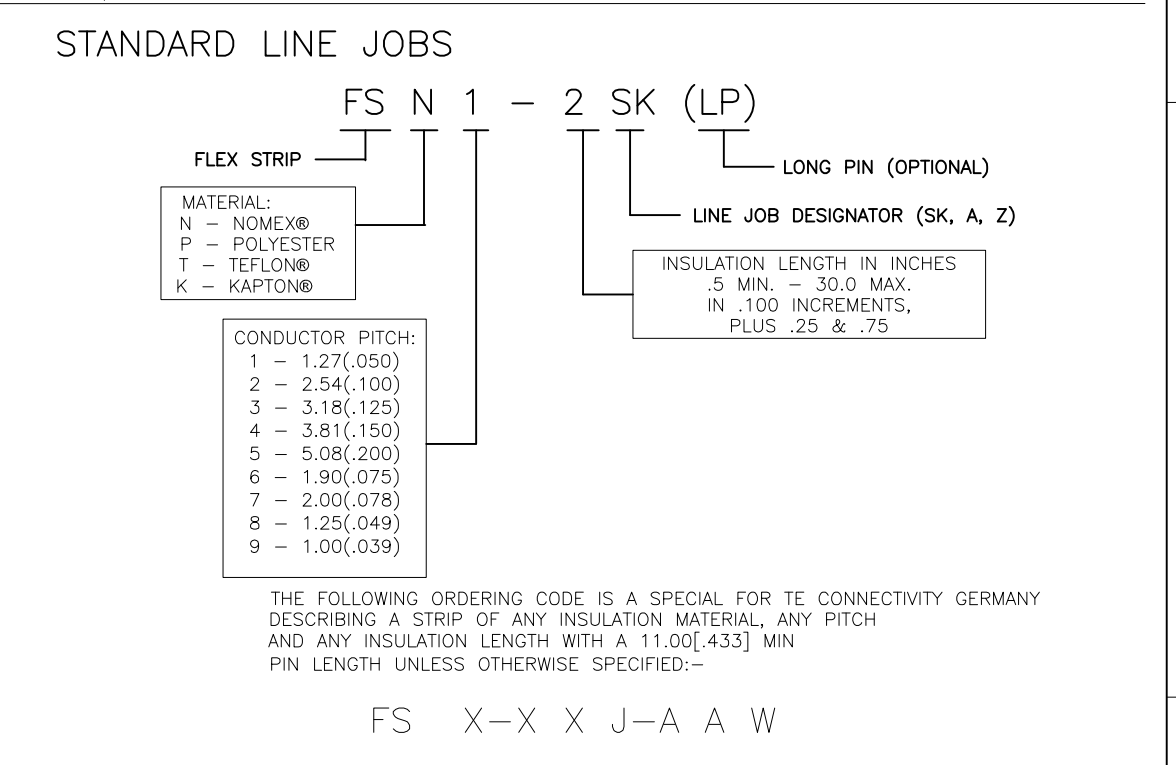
STANDARD LINE JOBS

FS N 1 – 2 SK (LP)

FLEX STRIP

LONG PIN (OPTIONAL)

MATERIAL:
N – NOMEX®
P – POLYESTER
T – TEFLON®
K – KAPTON®

LINE JOB DESIGNATOR (SK, A, Z)

INSULATION LENGTH IN INCHES
.5 MIN. – 30.0 MAX.
IN .100 INCREMENTS,
PLUS .25 & .75

CONDUCTOR PITCH:
1 – 1.27(.050)
2 – 2.54(.100)
3 – 3.18(.125)
4 – 3.81(.150)
5 – 5.08(.200)
6 – 1.90(.075)
7 – 2.00(.078)
8 – 1.25(.049)
9 – 1.00(.039)

THE FOLLOWING ORDERING CODE IS A SPECIAL FOR TE CONNECTIVITY GERMANY DESCRIBING A STRIP OF ANY INSULATION MATERIAL, ANY PITCH AND ANY INSULATION LENGTH WITH A 11.00[.433] MIN PIN LENGTH UNLESS OTHERWISE SPECIFIED:–

FS X–X X J–A A W